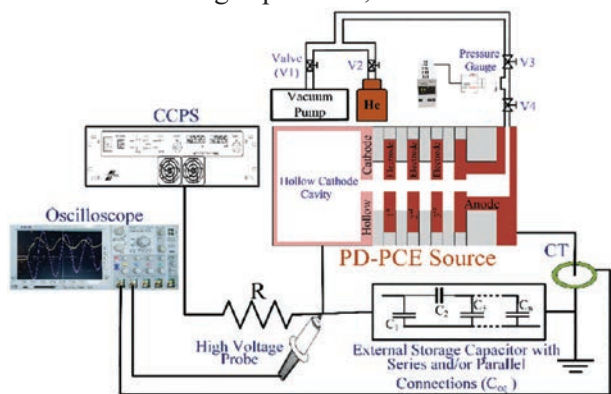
Valve (V1)
V2
Vacuum Pump
He
Pressure Gauge
V3
V4
CCPS
Hollow Cathode Cavity
Cathode
Hollow
Electrode
Electrode
Electrode
Anode
Oscilloscope
PD-PCE Source
CT
R
$C_1$
$C_2$
$C_{n-1}$
$C_n$
High Voltage Probe
External Storage Capacitor with Series and/or Parallel Connections ($C_{ec}$)